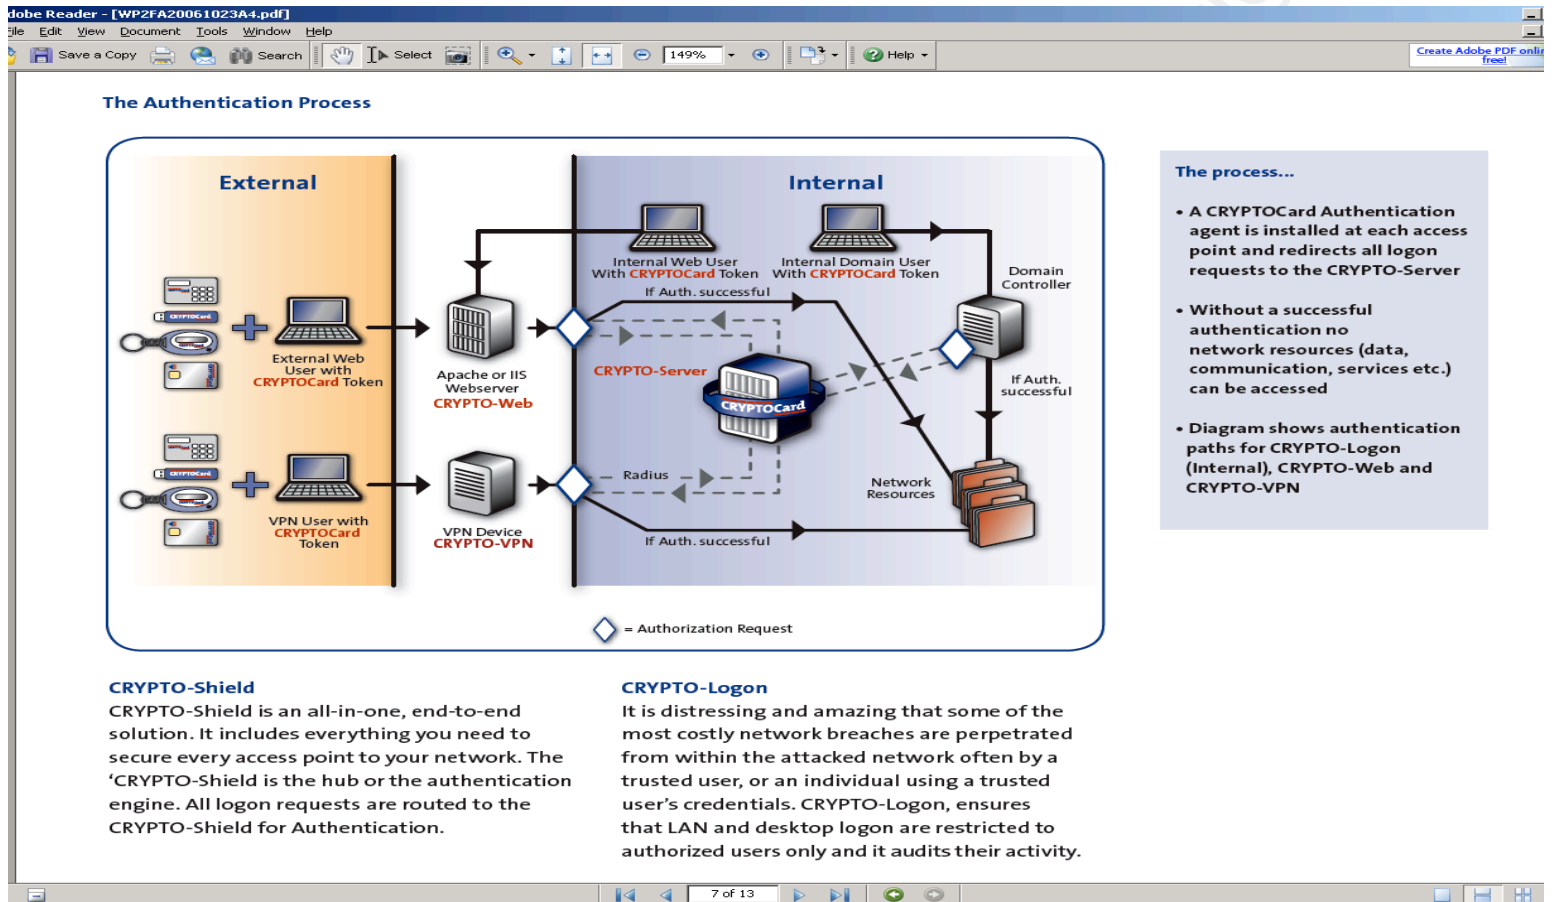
dobe Reader - [WP2FA20061023A4.pdf]

ile Edit View Document Tools Window Help

Save a Copy Search Select 149% Help

Create Adobe PDF onli free!

The Authentication Process

External

Internal

External Web User with CRYPTOCard Token

VPN User with CRYPTOCard Token

Apache or IIS Webserver CRYPTO-Web

VPN Device CRYPTO-VPN

Internal Web User With CRYPTOCard Token

Internal Domain User With CRYPTOCard Token

Domain Controller

If Auth. successful

CRYPTO-Server

CRYPTOCard

If Auth. successful

Radius

Network Resources

If Auth. successful

= Authorization Request

The process...

• A CRYPTOCard Authentication agent is installed at each access point and redirects all logon requests to the CRYPTO-Server

• Without a successful authentication no network resources (data, communication, services etc.) can be accessed

• Diagram shows authentication paths for CRYPTO-Logon (Internal), CRYPTO-Web and CRYPTO-VPN

CRYPTO-Shield

CRYPTO-Shield is an all-in-one, end-to-end solution. It includes everything you need to secure every access point to your network. The 'CRYPTO-Shield is the hub or the authentication engine. All logon requests are routed to the CRYPTO-Shield for Authentication.

CRYPTO-Logon

It is distressing and amazing that some of the most costly network breaches are perpetrated from within the attacked network often by a trusted user, or an individual using a trusted user's credentials. CRYPTO-Logon, ensures that LAN and desktop logon are restricted to authorized users only and it audits their activity.

7 of 13